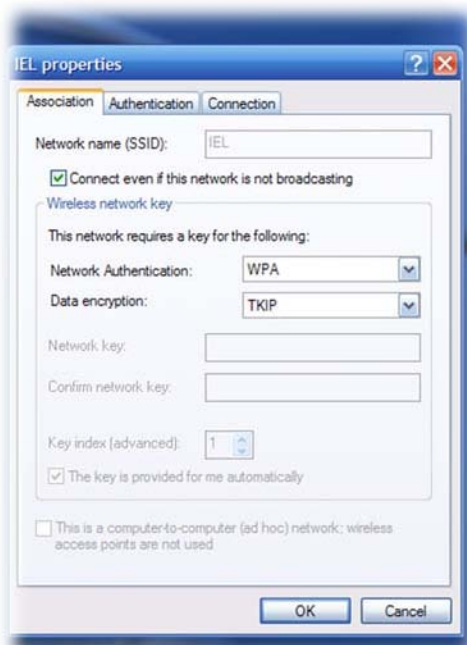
IEL properties

Association | Authentication | Connection

Network name (SSID): IEL

Connect even if this network is not broadcasting

Wireless network key

This network requires a key for the following:

Network Authentication: WPA

Data encryption: TKIP

Network key:

Confirm network key:

Key index (advanced): 1

The key is provided for me automatically

This is a computer-to-computer (ad hoc) network; wireless access points are not used

OK Cancel